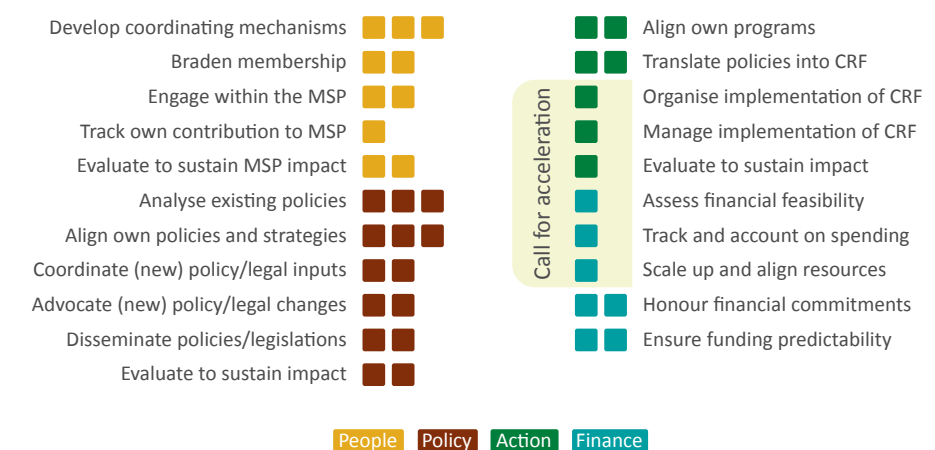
Develop coordinating mechanisms
Braden membership
Engage within the MSP
Track own contribution to MSP
Evaluate to sustain MSP impact
Analyse existing policies
Align own policies and strategies
Coordinate (new) policy/legal inputs
Advocate (new) policy/legal changes
Disseminate policies/legislations
Evaluate to sustain impact

Call for acceleration

Align own programs
Translate policies into CRF
Organise implementation of CRF
Manage implementation of CRF
Evaluate to sustain impact
Assess financial feasibility
Track and account on spending
Scale up and align resources
Honour financial commitments
Ensure funding predictability

People Policy Action Finance